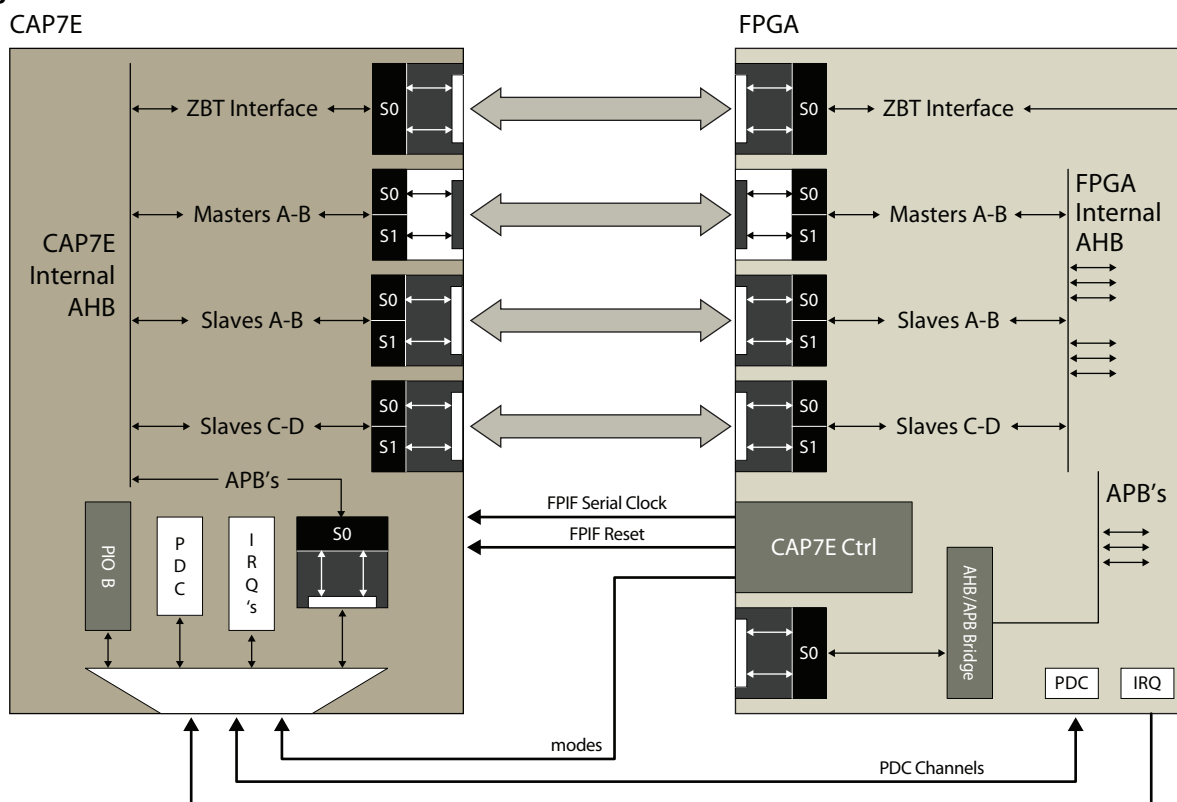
CAP7E

FPGA

ZBT Interface

S0

S0

ZBT Interface

Masters A-B

S0

S1

S0

S1

Masters A-B

FPGA Internal AHB

CAP7E Internal AHB

Slaves A-B

S0

S1

S0

S1

Slaves A-B

Slaves C-D

S0

S1

S0

S1

Slaves C-D

APB's

APB's

FPIF Serial Clock

FPIF Reset

CAP7E Ctrl

PIO B

P D C

I R Q 's

S0

S0

AHB/APB Bridge

PDC

IRQ

modes

PDC Channels